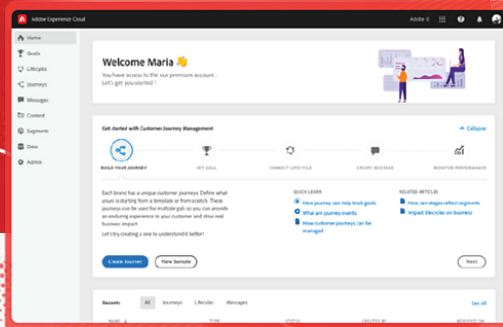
Adobe Experience Cloud

Adobe ⌄

Home
Goals
Lifecyles
Journeys
Messages
Content
Segments
Data
Admin

Welcome Maria 👋
You have access to the our premium account.
Let's get you started!

Get started with Customer Journey Management

Collapse

BUILD YOUR JOURNEY
SET GOAL
CONNECT LIFECYCLE
CREATE MESSAGE
MONITOR PERFORMANCE

Each brand has a unique customer journeys Define what occurs is starting from a template or from scratch. These journeys can be used for multiple goals so you can provide an enduring experience to your customer and drive real business impact.
Let's try creating a new to understand it better!

QUICK LEARN
How journey can help track goals
What are journey events
How customer journeys can be managed

RELATED ARTICLES
How can stages reflect segments
Impact lifecycles on business

Create Journey
View Sample
Next

Recents
All
Journeys
Lifecyles
Messages
See all

NAME
TYPE
STATUS
CREATED BY
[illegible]